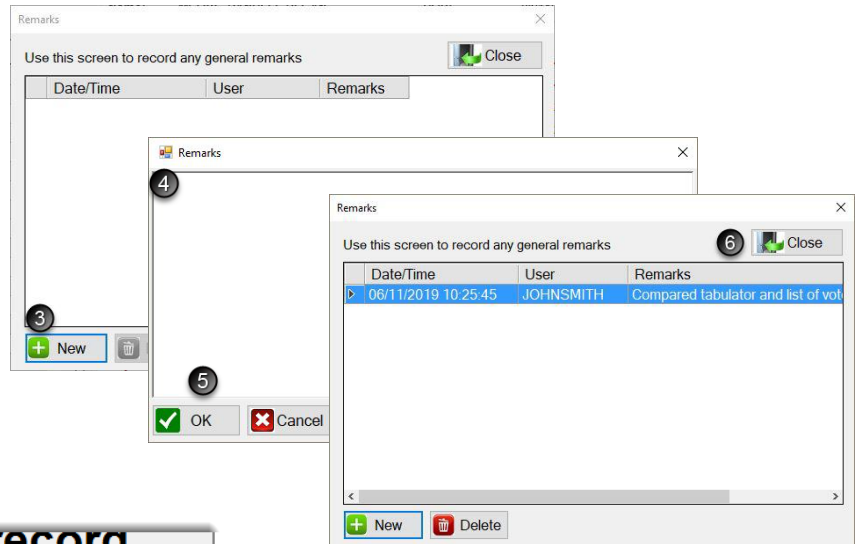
Remarks

Use this screen to record any general remarks

Close

| Date/Time | User | Remarks |
|---|---|---|

3

New

Remarks

4

5

OK

Cancel

Remarks

Use this screen to record any general remarks

6

Close

| Date/Time | User | Remarks |
|---|---|---|
| 06/11/2019 10:25:45 | JOHNSMITH | Compared tabulator and list of vot |

New

Delete

record